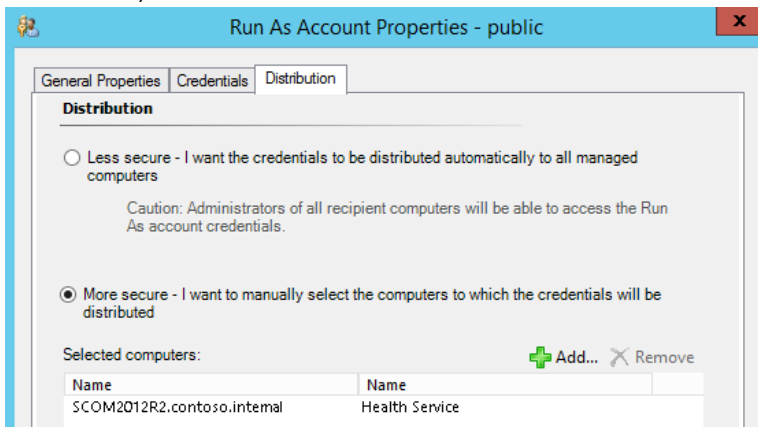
Run As Account Properties - public

x

General Properties | Credentials | Distribution

Distribution

Less secure - I want the credentials to be distributed automatically to all managed computers

Caution: Administrators of all recipient computers will be able to access the Run As account credentials.

More secure - I want to manually select the computers to which the credentials will be distributed

Selected computers:

Add... Remove

| Name | Name |
|---|---|
| SCOM2012R2.contoso.internal | Health Service |